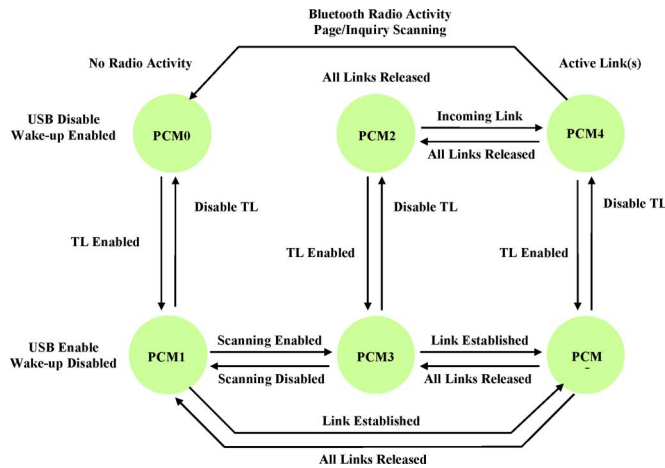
Bluetooth Radio Activity
Page/Inquiry Scanning

No Radio Activity

All Links Released

Active Link(s)

USB Disable
Wake-up Enabled

PCM0

PCM2

Incoming Link

All Links Released

PCM4

Disable TL

Disable TL

Disable TL

TL Enabled

TL Enabled

TL Enabled

USB Enable
Wake-up Disabled

PCM1

Scanning Enabled

Scanning Disabled

PCM3

Link Established

All Links Released

PCM
-

Link Established

All Links Released